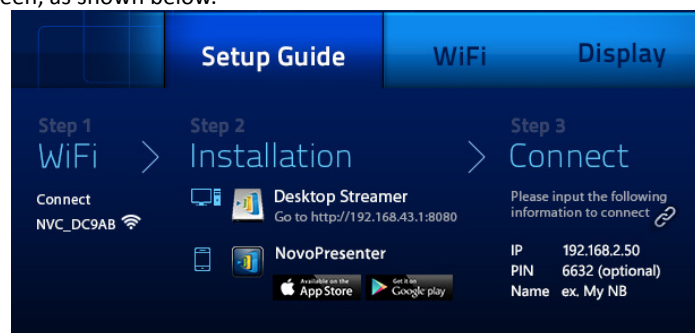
een, as shown below.

Setup Guide
WiFi
Display

Step 1
WiFi
Connect
NVC_DC9AB

Step 2
Installation
Desktop Streamer
Go to http://192.168.43.1:8080
NovoPresenter
Available on the App Store
Get it on Google play

Step 3
Connect
Please input the following information to connect

| IP | 192.168.2.50 |
|---|---|
| PIN | 6632 (optional) |
| Name | ex. My NB |